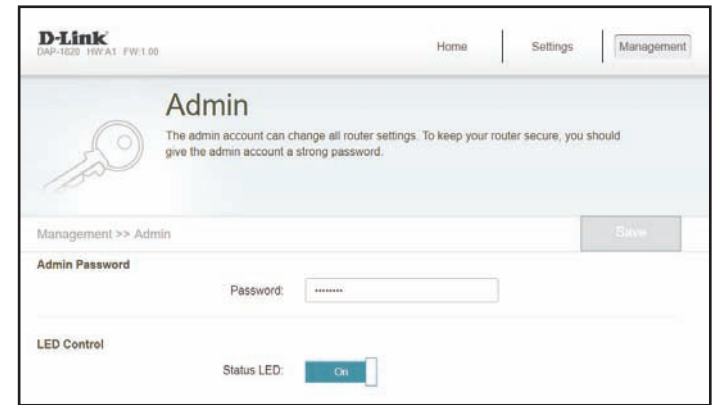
D-Link
DAP-1820 HW:A1 FW:1.00

Home | Settings | Management

Admin

The admin account can change all router settings. To keep your router secure, you should give the admin account a strong password.

Management >> Admin

Save

Admin Password

Password: ••••••••

LED Control

Status LED: On